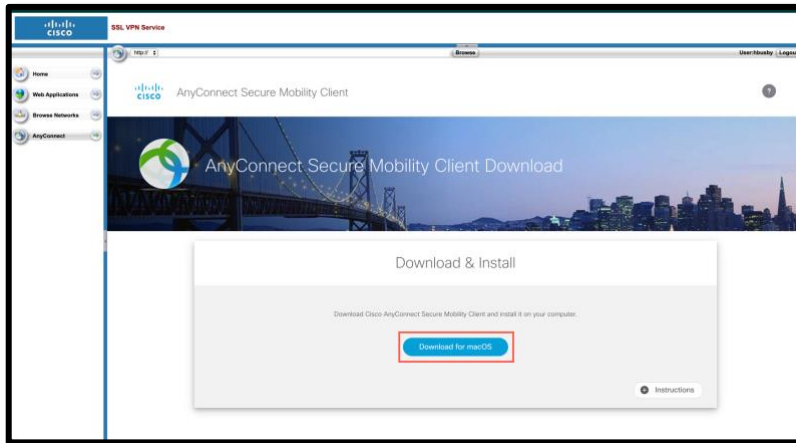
cisco

SSL VPN Service

http://

Browse

User:hbusby | Logou

Home

Web Applications

Browse Networks

AnyConnect

cisco AnyConnect Secure Mobility Client

AnyConnect Secure Mobility Client Download

Download & Install

Download Cisco AnyConnect Secure Mobility Client and install it on your computer.

Download for macOS

Instructions